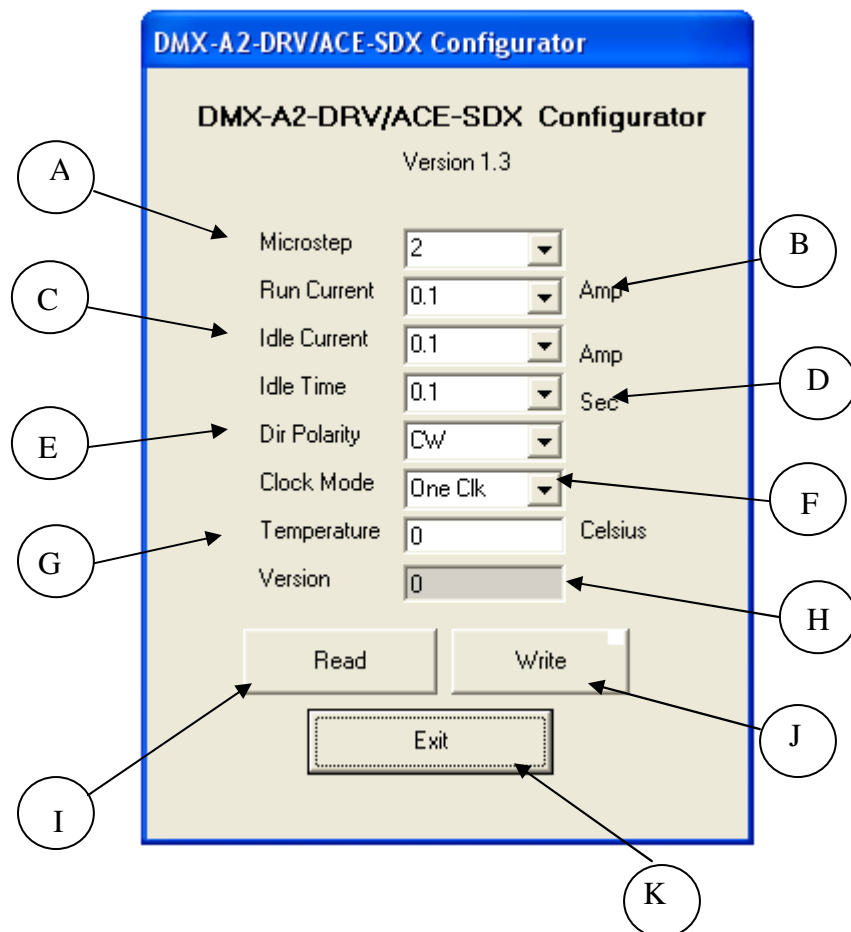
DMX-A2-DRV/ACE-SDX Configurator

DMX-A2-DRV/ACE-SDX Configurator

Version 1.3

A

Microstep 2

B

C

Run Current 0.1 Amp

Idle Current 0.1 Amp

Idle Time 0.1 Sec

D

E

Dir Polarity CW

Clock Mode One Clk

F

G

Temperature 0 Celsius

Version 0

H

Read

Write

J

Exit

I

K